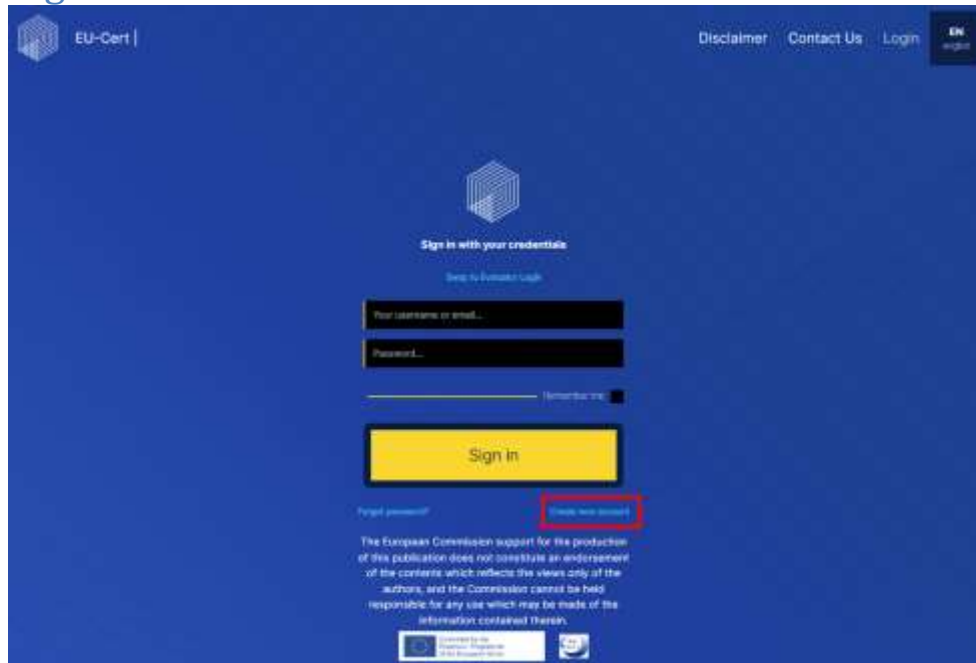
EU-Cert |

Disclaimer Contact Us Login EN english

Sign in with your credentials

Swap to Evaluator Login

Your username or email...

Password...

Remember me

Sign in

Forgot password?

Create new account

The European Commission support for the production of this publication does not constitute an endorsement of the contents which reflects the views only of the authors, and the Commission cannot be held responsible for any use which may be made of the information contained therein.

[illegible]